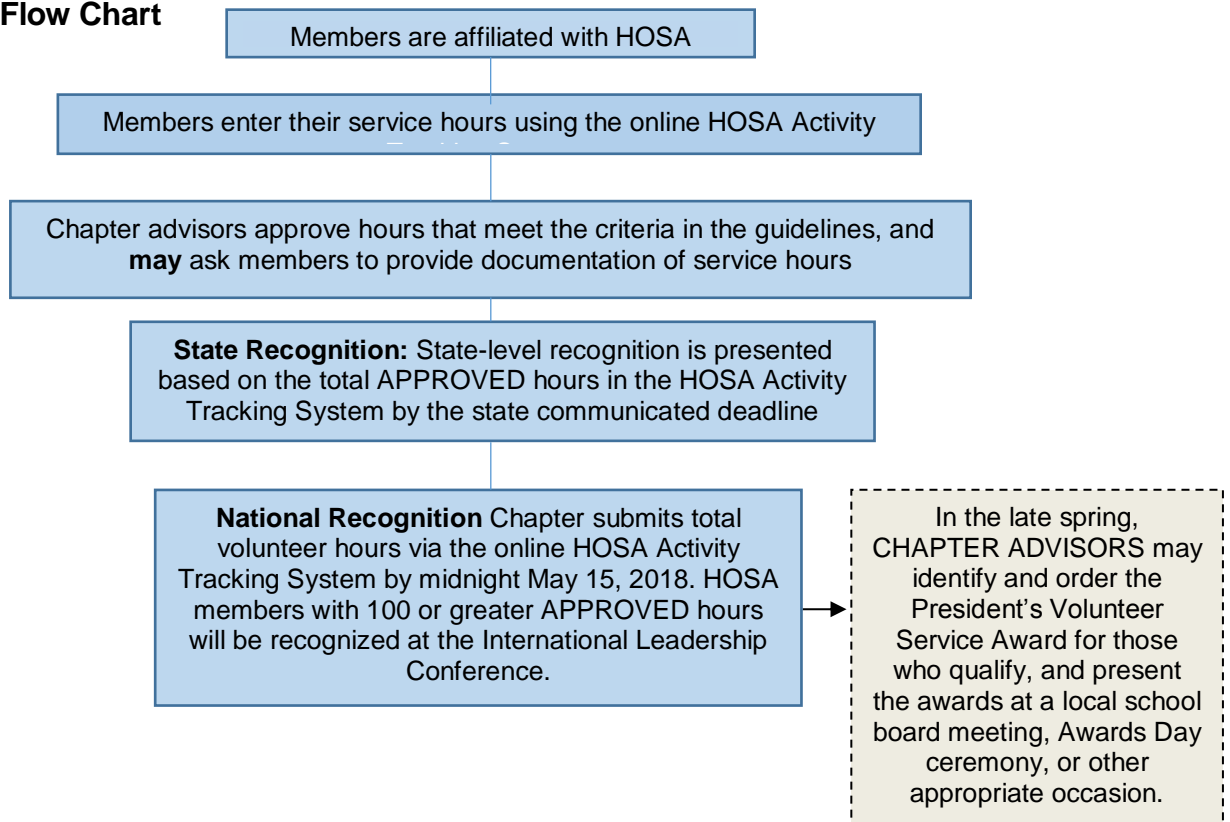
**Flow Chart**

Members are affiliated with HOSA

Members enter their service hours using the online HOSA Activity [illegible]

Chapter advisors approve hours that meet the criteria in the guidelines, and **may** ask members to provide documentation of service hours

**State Recognition:** State-level recognition is presented based on the total APPROVED hours in the HOSA Activity Tracking System by the state communicated deadline

**National Recognition** Chapter submits total volunteer hours via the online HOSA Activity Tracking System by midnight May 15, 2018. HOSA members with 100 or greater APPROVED hours will be recognized at the International Leadership Conference.

In the late spring, CHAPTER ADVISORS may identify and order the President's Volunteer Service Award for those who qualify, and present the awards at a local school board meeting, Awards Day ceremony, or other appropriate occasion.